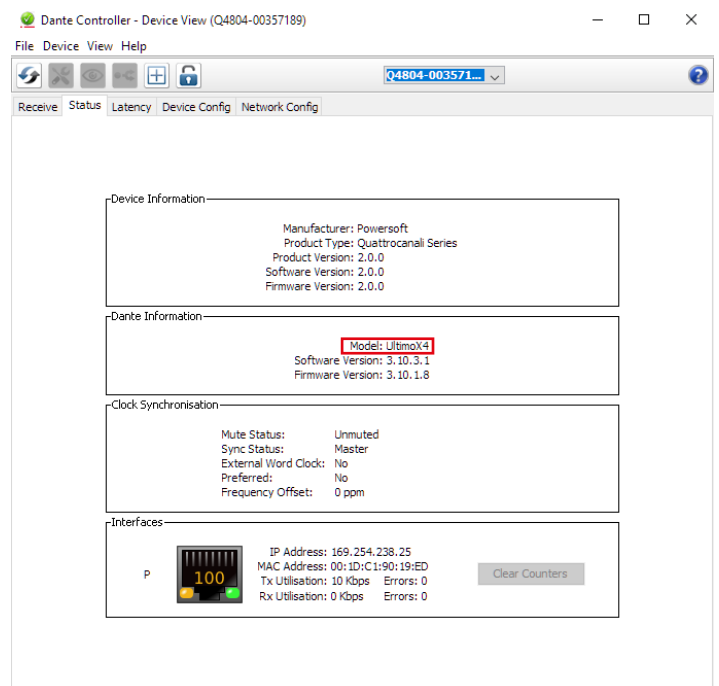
Dante Controller - Device View (Q4804-00357189)

File Device View Help

Q4804-003571...

Receive Status Latency Device Config Network Config

Device Information

Manufacturer: Powersoft
Product Type: Quattrocanali Series
Product Version: 2.0.0
Software Version: 2.0.0
Firmware Version: 2.0.0

Dante Information

Model: UltimoX4
Software Version: 3.10.3.1
Firmware Version: 3.10.1.8

Clock Synchronisation

Mute Status: Unmuted
Sync Status: Master
External Word Clock: No
Preferred: No
Frequency Offset: 0 ppm

Interfaces

P

100

IP Address: 169.254.238.25
MAC Address: 00:1D:C1:90:19:ED
Tx Utilisation: 10 Kbps Errors: 0
Rx Utilisation: 0 Kbps Errors: 0

Clear Counters